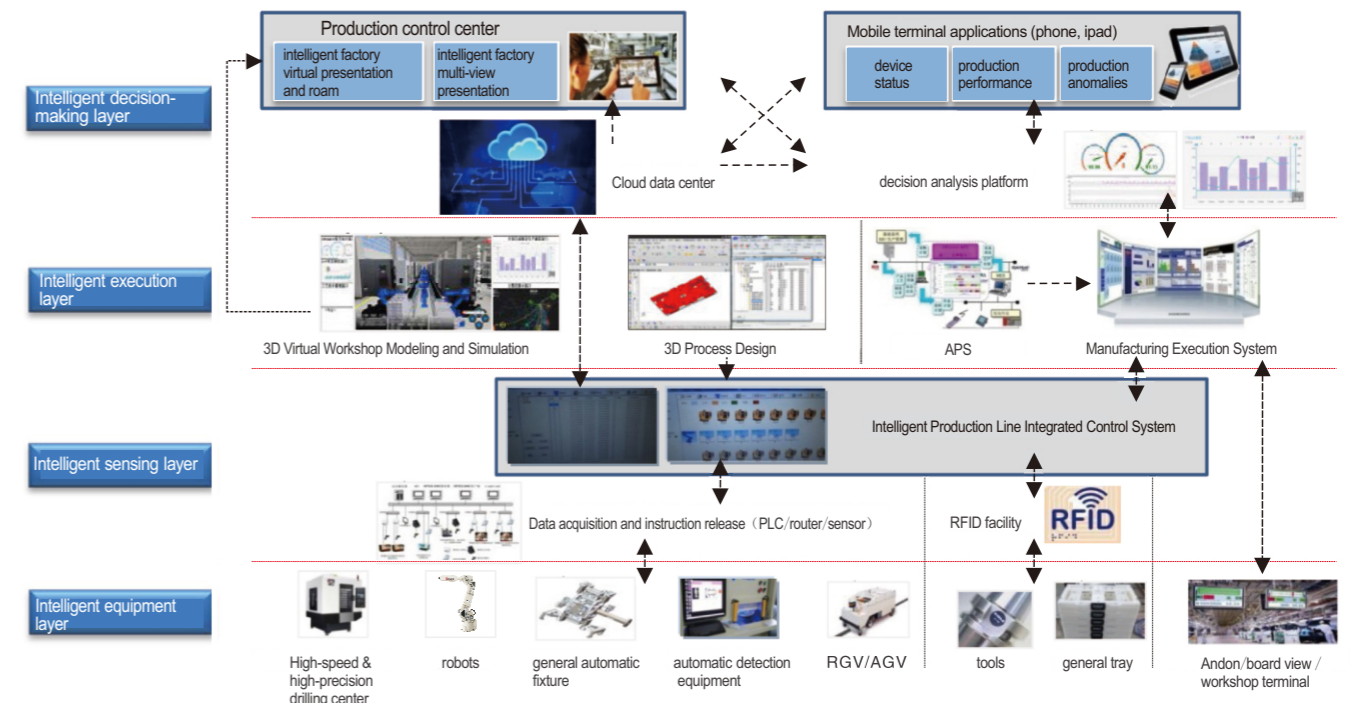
Production control center

intelligent factory virtual presentation and roam

intelligent factory multi-view presentation

Mobile terminal applications (phone, ipad)

device status

production performance

production anomalies

Intelligent decision-making layer

Cloud data center

decision analysis platform

Intelligent execution layer

3D Virtual Workshop Modeling and Simulation

3D Process Design

APS

Manufacturing Execution System

Intelligent Production Line Integrated Control System

Intelligent sensing layer

Data acquisition and instruction release（PLC/router/sensor）

RFID facility

RFID

Intelligent equipment layer

High-speed & high-precision drilling center

robots

general automatic fixture

automatic detection equipment

RGV/AGV

tools

general tray

Andon/board view / workshop terminal